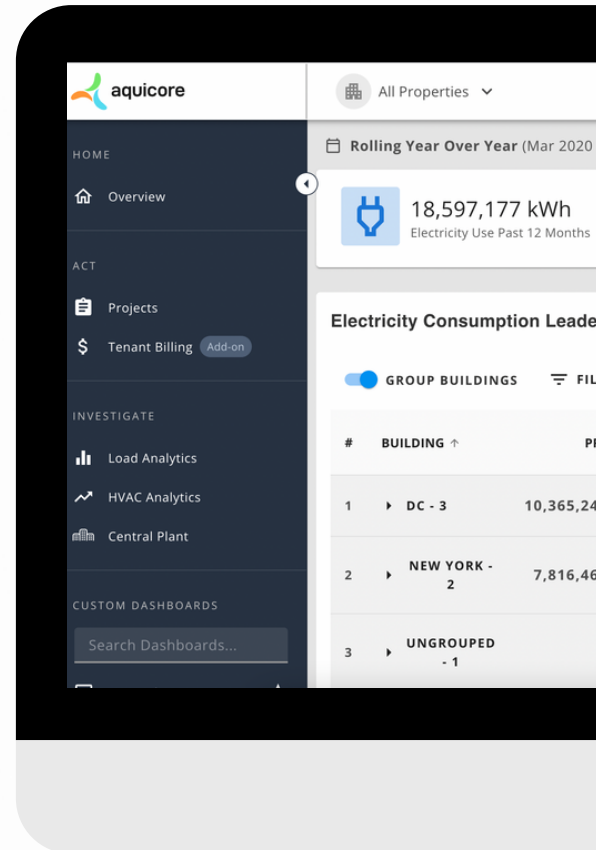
aquicore

All Properties

HOME

Overview

ACT

Projects

Tenant Billing Add-on

INVESTIGATE

Load Analytics

HVAC Analytics

Central Plant

CUSTOM DASHBOARDS

Search Dashboards...

Rolling Year Over Year (Mar 2020

18,597,177 kWh
Electricity Use Past 12 Months

Electricity Consumption Leade

GROUP BUILDINGS FIL

| # | BUILDING ↑ | P |
|---|---|---|
| 1 | DC - 3 | 10,365,24 |
| 2 | NEW YORK - 2 | 7,816,46 |
| 3 | UNGROUPED - 1 | |